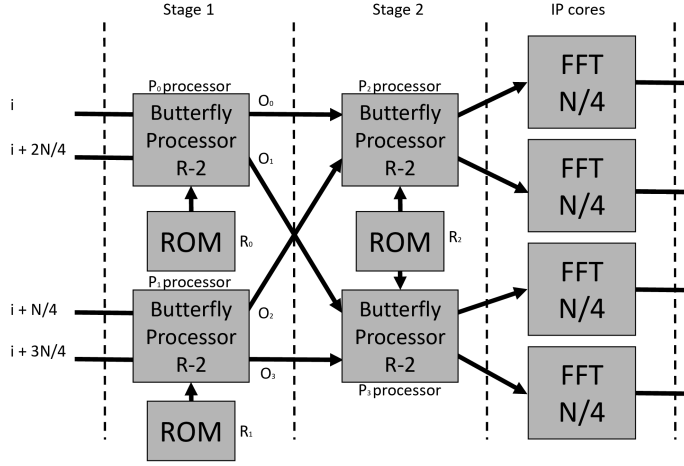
Stage 1

Stage 2

IP cores

$P_0$ processor

i

i + 2N/4

Butterfly Processor R-2

$O_0$

$O_1$

ROM

$R_0$

$P_1$ processor

i + N/4

i + 3N/4

Butterfly Processor R-2

$O_2$

$O_3$

ROM

$R_1$

$P_2$ processor

Butterfly Processor R-2

ROM

$R_2$

Butterfly Processor R-2

$P_3$ processor

FFT N/4

FFT N/4

FFT N/4

FFT N/4